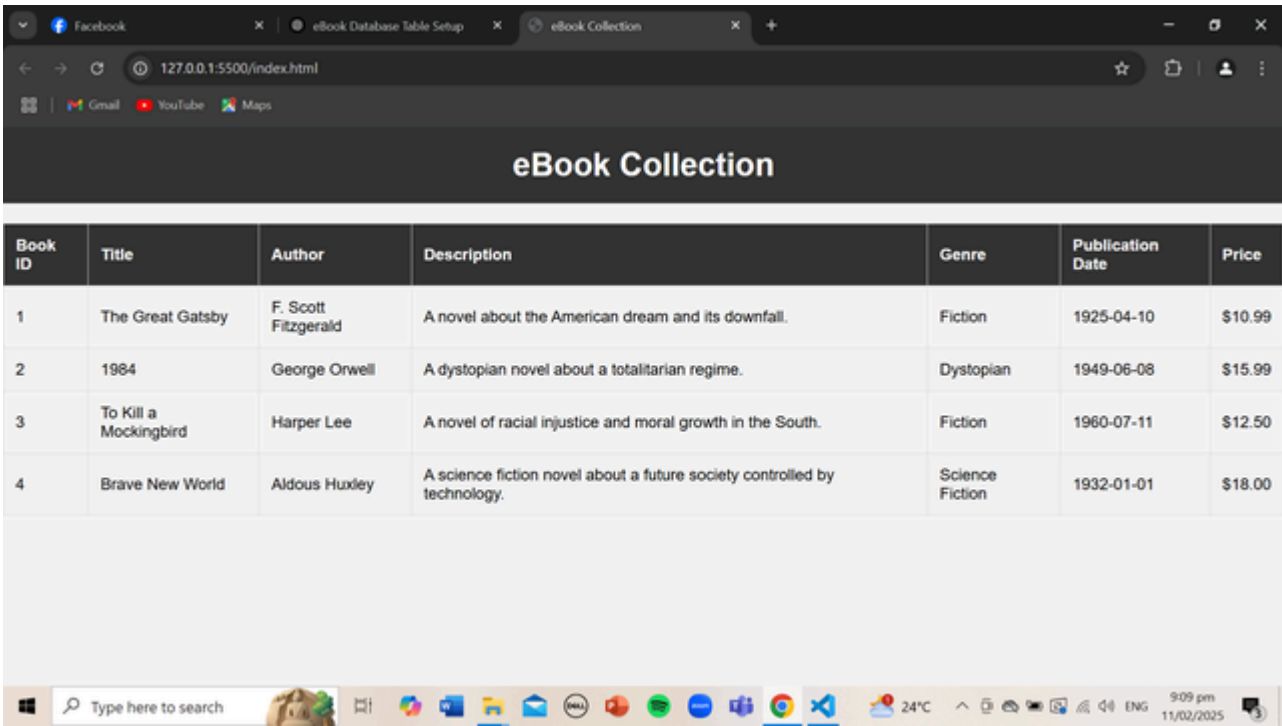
Facebook ×
eBook Database Table Setup ×
eBook Collection ×
+

127.0.0.1:5500/index.html

Gmail YouTube Maps

eBook Collection

| Book ID | Title | Author | Description | Genre | Publication Date | Price |
|---|---|---|---|---|---|---|
| 1 | The Great Gatsby | F. Scott Fitzgerald | A novel about the American dream and its downfall. | Fiction | 1925-04-10 | $10.99 |
| 2 | 1984 | George Orwell | A dystopian novel about a totalitarian regime. | Dystopian | 1949-06-08 | $15.99 |
| 3 | To Kill a Mockingbird | Harper Lee | A novel of racial injustice and moral growth in the South. | Fiction | 1960-07-11 | $12.50 |
| 4 | Brave New World | Aldous Huxley | A science fiction novel about a future society controlled by technology. | Science Fiction | 1932-01-01 | $18.00 |

Type here to search
24°C ENG 9:09 pm 11/02/2025